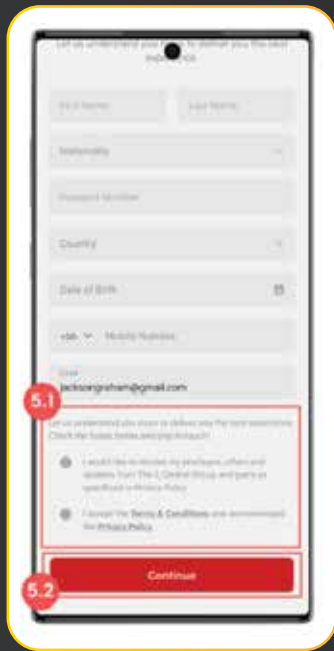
Let us understand your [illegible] to deliver you the best experience

First Name

Last Name

Nationality

Passport Number

Country

Date of Birth

+66

Mobile Number

Email
jacksongrisham@gmail.com

5.1

Let us understand you more to deliver you the best experience. Check the boxes below and sign in/touch

I would like to receive my privileges, offers and updates from The 1, Central Group and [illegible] as specified in Privacy Policy

I accept the Terms & Conditions and acknowledge the Privacy Policy

Continue

5.2